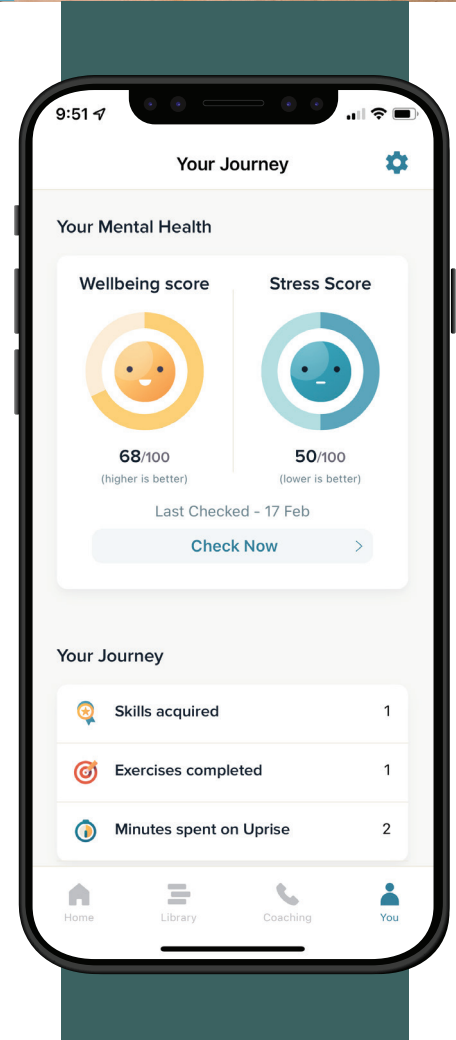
9:51

Your Journey

Your Mental Health

Wellbeing score

68/100
(higher is better)

Stress Score

50/100
(lower is better)

Last Checked - 17 Feb

Check Now >

Your Journey

Skills acquired 1

Exercises completed 1

Minutes spent on Uprise 2

Home
Library
Coaching
You